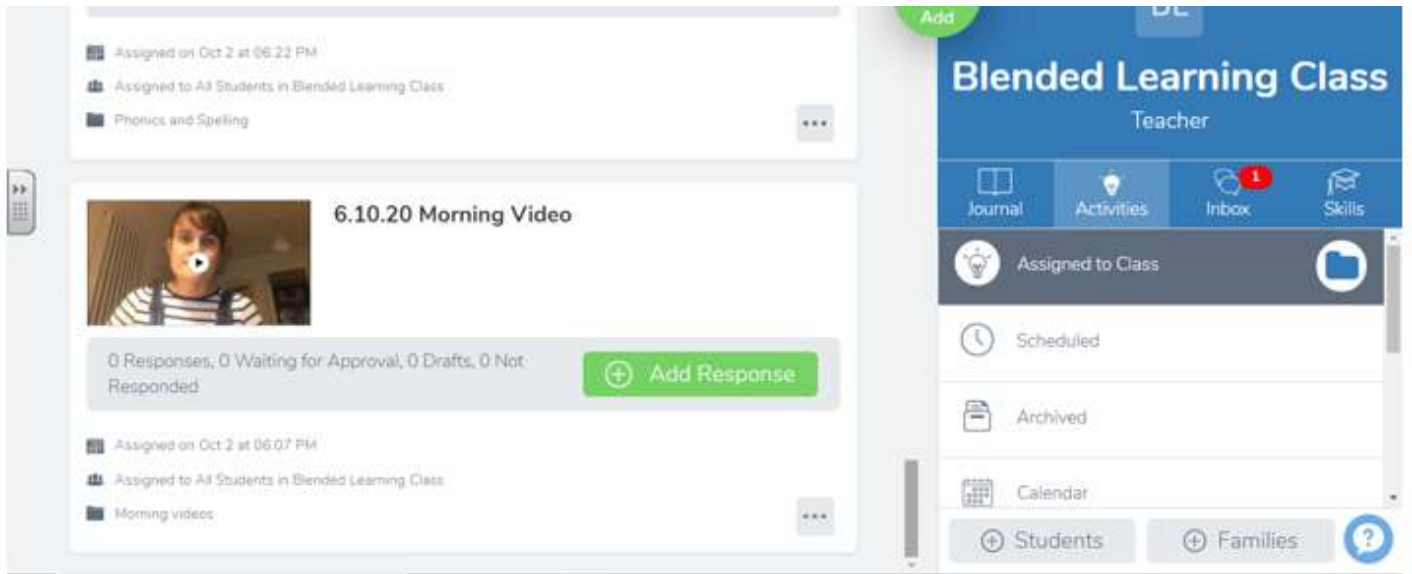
Assigned on Oct 2 at 06:22 PM

Assigned to All Students in Blended Learning Class

Phonics and Spelling

...

6.10.20 Morning Video

0 Responses, 0 Waiting for Approval, 0 Drafts, 0 Not Responded

Add Response

Assigned on Oct 2 at 06:07 PM

Assigned to All Students in Blended Learning Class

Morning videos

...

Add

BL

Blended Learning Class

Teacher

Journal

Activities

1

Inbox

Skills

Assigned to Class

Scheduled

Archived

Calendar

Students

Families

?